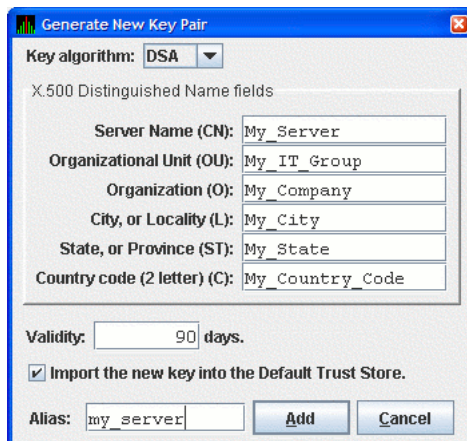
Generate New Key Pair

Key algorithm: DSA

X.500 Distinguished Name fields

Server Name (CN): My_Server

Organizational Unit (OU): My_IT_Group

Organization (O): My_Company

City, or Locality (L): My_City

State, or Province (ST): My_State

Country code (2 letter) (C): My_Country_Code

Validity: 90 days.

Import the new key into the Default Trust Store.

Alias: my_server

Add

Cancel